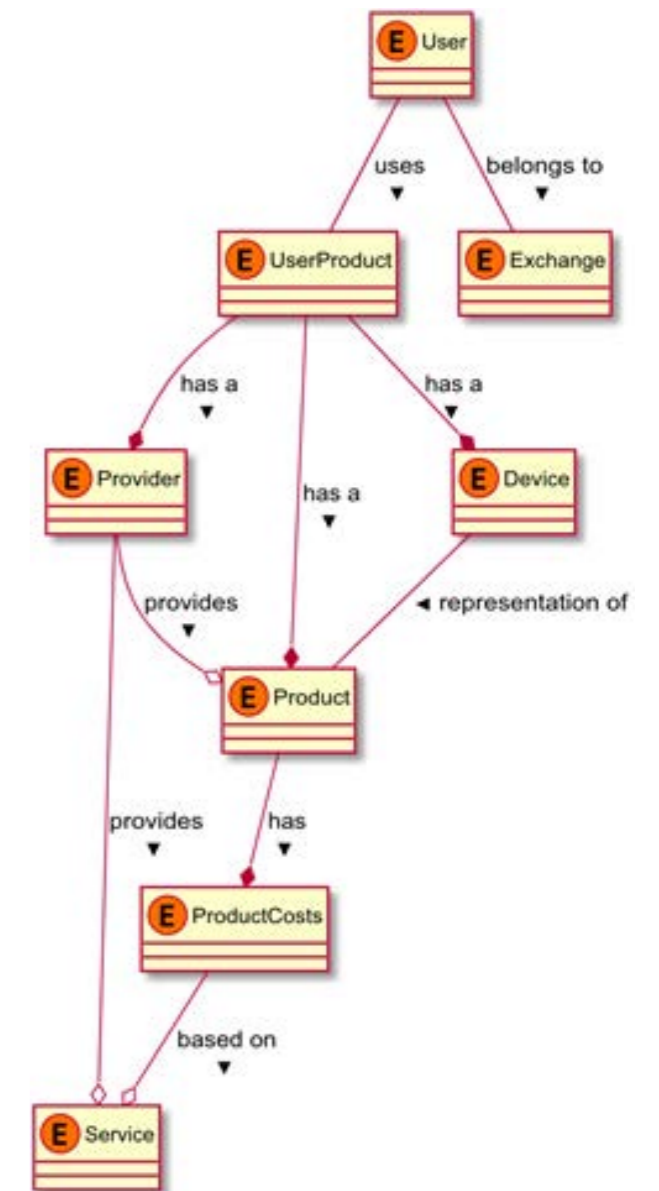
E User

uses ▼

belongs to ▼

E UserProduct

E Exchange

has a ▼

has a ▼

E Provider

has a ▼

E Device

provides ▼

◄ representation of

E Product

provides ▼

has ▼

E ProductCosts

based on ▼

E Service